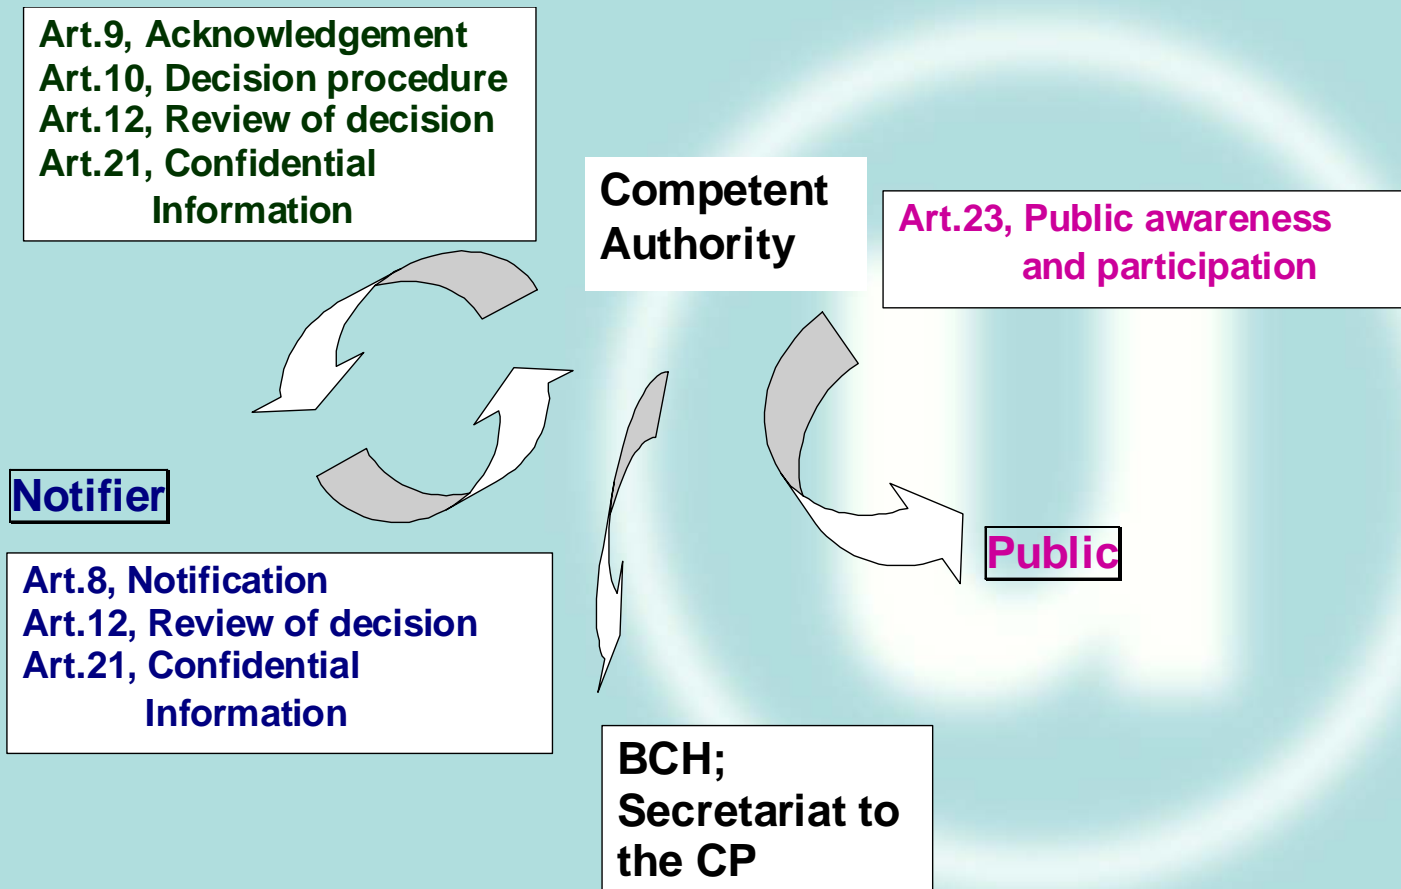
Art.9, Acknowledgement
Art.10, Decision procedure
Art.12, Review of decision
Art.21, Confidential Information

Competent Authority

Art.23, Public awareness and participation

Notifier

Public

Art.8, Notification
Art.12, Review of decision
Art.21, Confidential Information

BCH; Secretariat to the CP